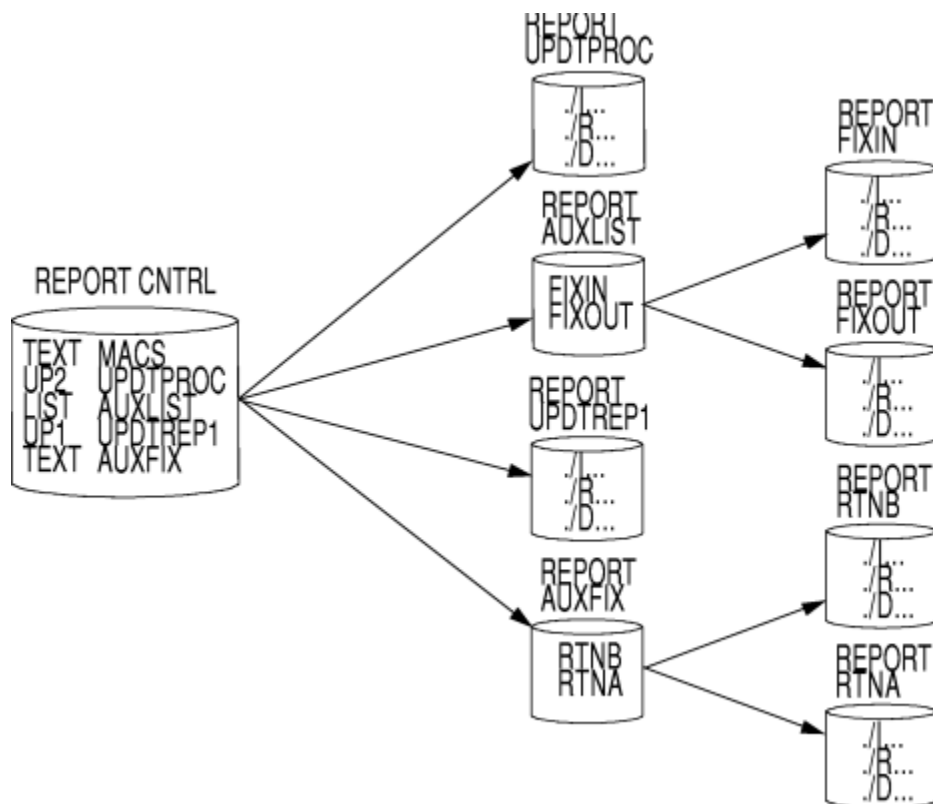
REPORT CNTRL

TEXT MACS
UP2 UPDTPROC
LIST AUXLIST
UP1 UPDTREP1
TEXT AUXFIX

REPORT
UPDTPROC

./I...
./R...
./D...

REPORT
AUXLIST

FIXIN
FIXOUT

REPORT
UPDTREP1

./I...
./R...
./D...

REPORT
AUXFIX

RTNB
RTNA

REPORT
FIXIN

./I...
./R...
./D...

REPORT
FIXOUT

./I...
./R...
./D...

REPORT
RTNB

./I...
./R...
./D...

REPORT
RTNA

./I...
./R...
./D...